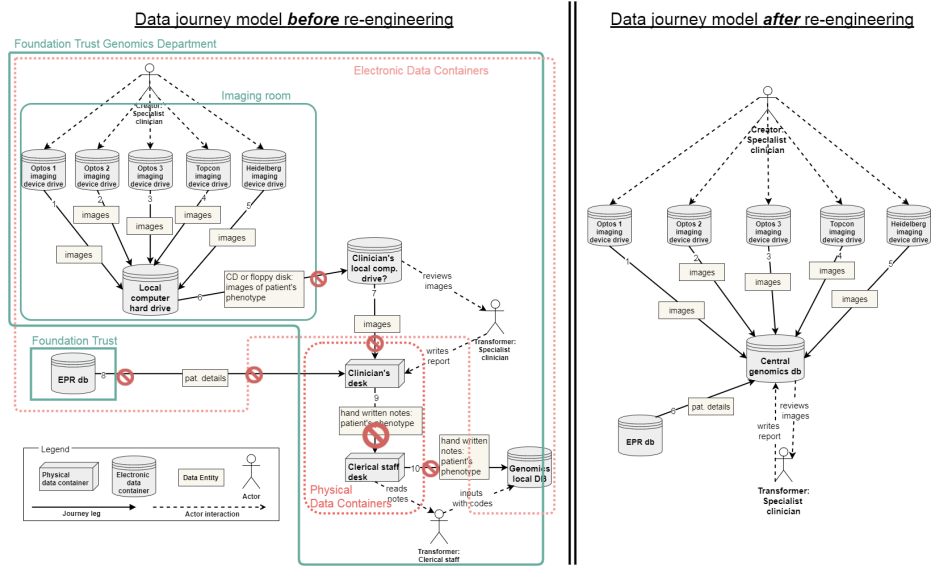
Data journey model ***before*** re-engineering

Foundation Trust Genomics Department

Electronic Data Containers

Creator: Specialist clinician

Imaging room

Optos 1 imaging device drive

Optos 2 imaging device drive

Optos 3 imaging device drive

Topcon imaging device drive

Heidelberg imaging device drive

1

2

3

4

5

images

images

images

images

images

images

Local computer hard drive

6

CD or floppy disk: images of patient's phenotype

Clinician's local comp. drive?

reviews images

7

images

Transformer: Specialist clinician

writes report

Foundation Trust

EPR db

8

pat. details

Clinician's desk

9

hand written notes: patient's phenotype

Clerical staff desk

10

hand written notes: patient's phenotype

Genomics local DB

reads notes

inputs with codes

Physical Data Containers

Transformer: Clerical staff

Legend

Physical data container

Electronic data container

Data Entity

Actor

Journey leg

Actor interaction

Data journey model ***after*** re-engineering

Creator: Specialist clinician

Optos 1 imaging device drive

Optos 2 imaging device drive

Optos 3 imaging device drive

Topcon imaging device drive

Heidelberg imaging device drive

1

2

3

4

5

images

images

images

images

images

Central genomics db

6

pat. details

EPR db

reviews images

writes report

Transformer: Specialist clinician